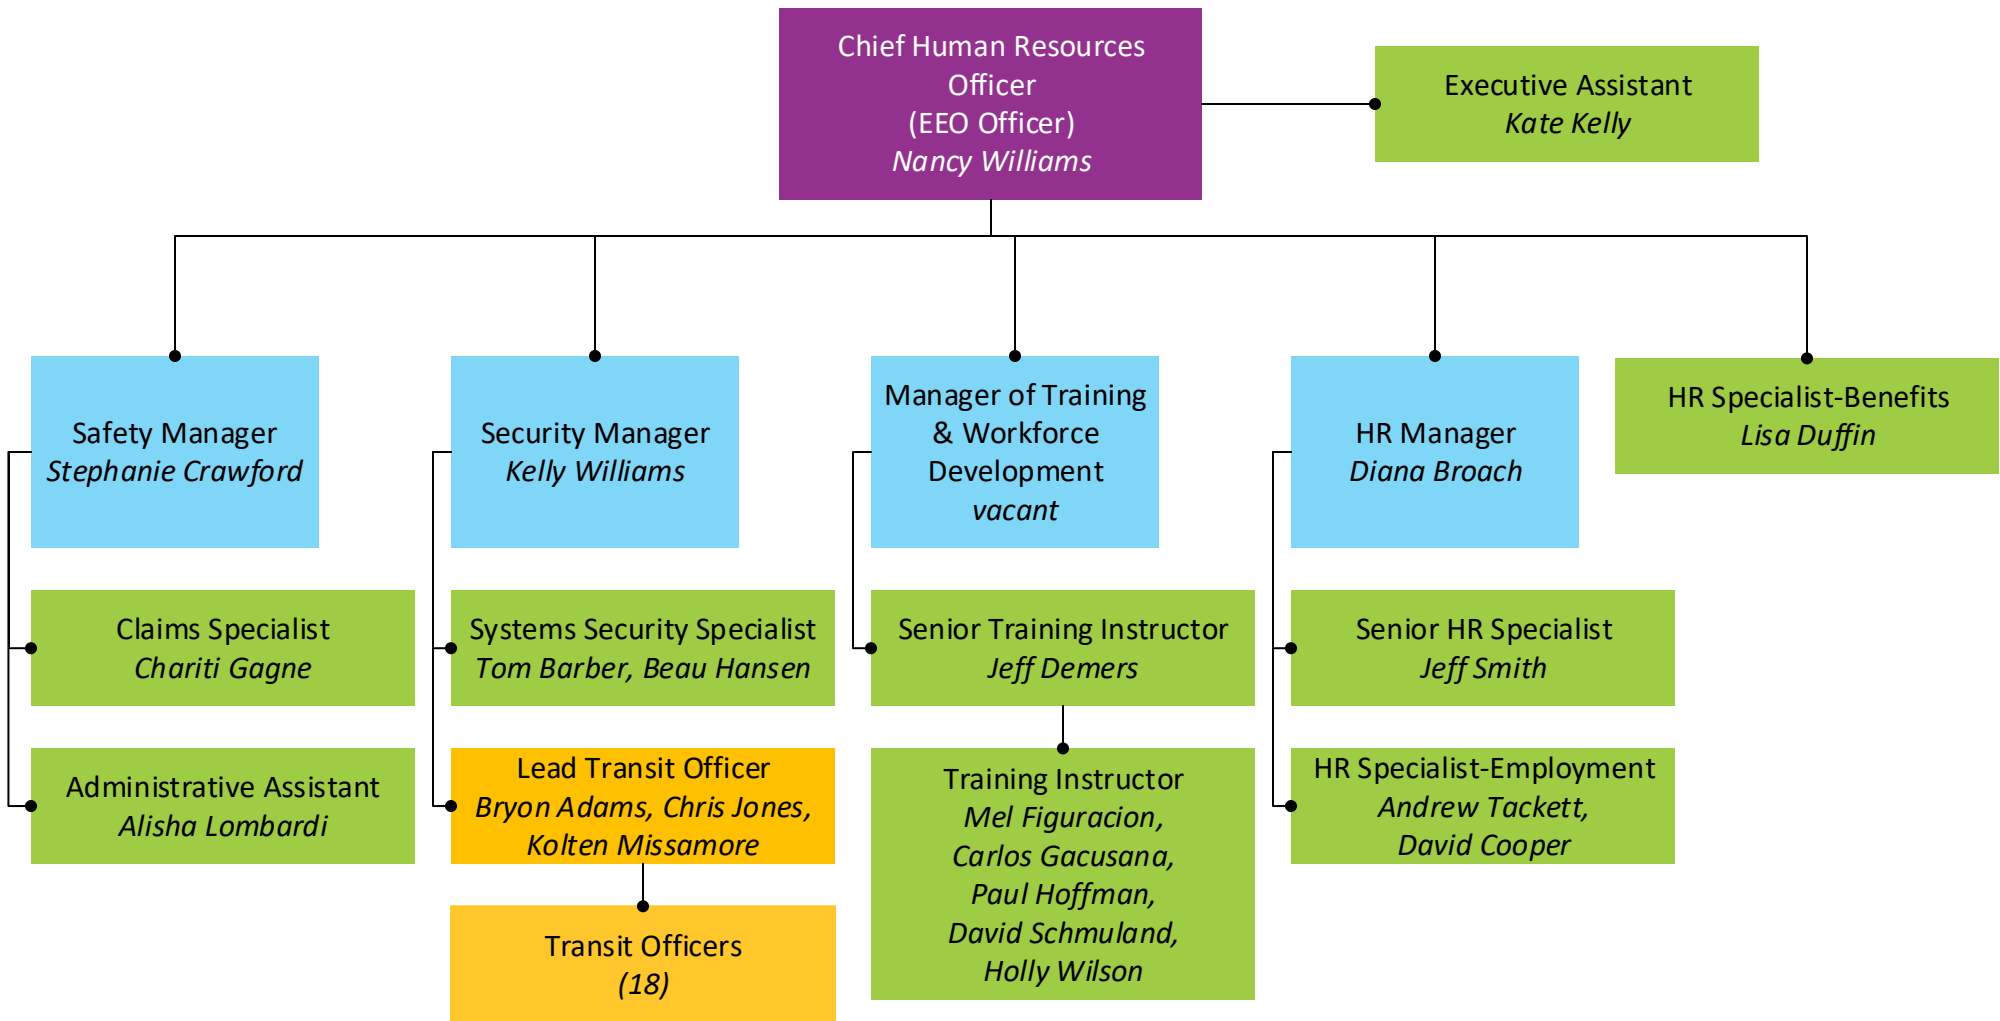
Chief Human Resources Officer
(EEO Officer)
*Nancy Williams*

Executive Assistant
*Kate Kelly*

Safety Manager
*Stephanie Crawford*

Claims Specialist
*Chariti Gagne*

Administrative Assistant
*Alisha Lombardi*

Security Manager
*Kelly Williams*

Systems Security Specialist
*Tom Barber, Beau Hansen*

Lead Transit Officer
*Bryon Adams, Chris Jones, Kolten Missamore*

Transit Officers
*(18)*

Manager of Training & Workforce Development
*vacant*

Senior Training Instructor
*Jeff Demers*

Training Instructor
*Mel Figuracion, Carlos Gacusana, Paul Hoffman, David Schmuland, Holly Wilson*

HR Manager
*Diana Broach*

Senior HR Specialist
*Jeff Smith*

HR Specialist-Employment
*Andrew Tackett, David Cooper*

HR Specialist-Benefits
*Lisa Duffin*